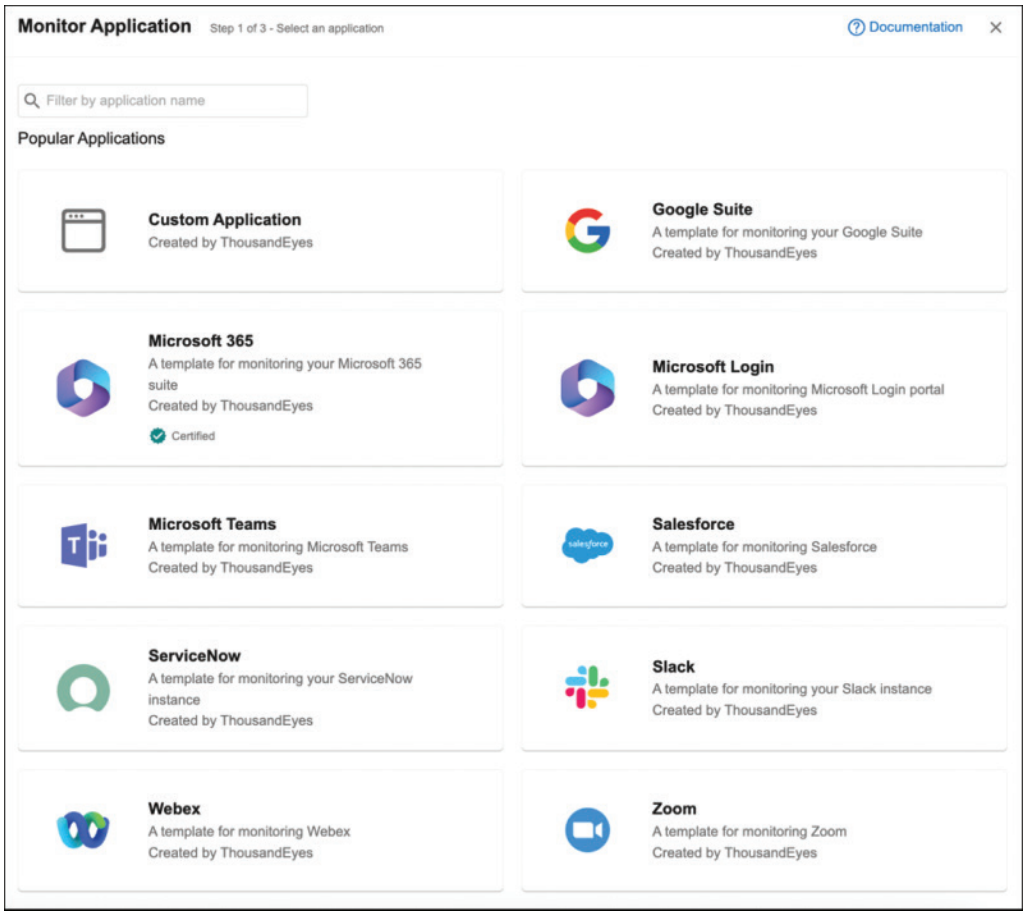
Monitor Application Step 1 of 3 - Select an application

Documentation ×

Filter by application name

Popular Applications

Custom Application
Created by ThousandEyes

Google Suite
A template for monitoring your Google Suite
Created by ThousandEyes

Microsoft 365
A template for monitoring your Microsoft 365 suite
Created by ThousandEyes
Certified

Microsoft Login
A template for monitoring Microsoft Login portal
Created by ThousandEyes

Microsoft Teams
A template for monitoring Microsoft Teams
Created by ThousandEyes

salesforce

Salesforce
A template for monitoring Salesforce
Created by ThousandEyes

ServiceNow
A template for monitoring your ServiceNow instance
Created by ThousandEyes

Slack
A template for monitoring your Slack instance
Created by ThousandEyes

Webex
A template for monitoring Webex
Created by ThousandEyes

Zoom
A template for monitoring Zoom
Created by ThousandEyes